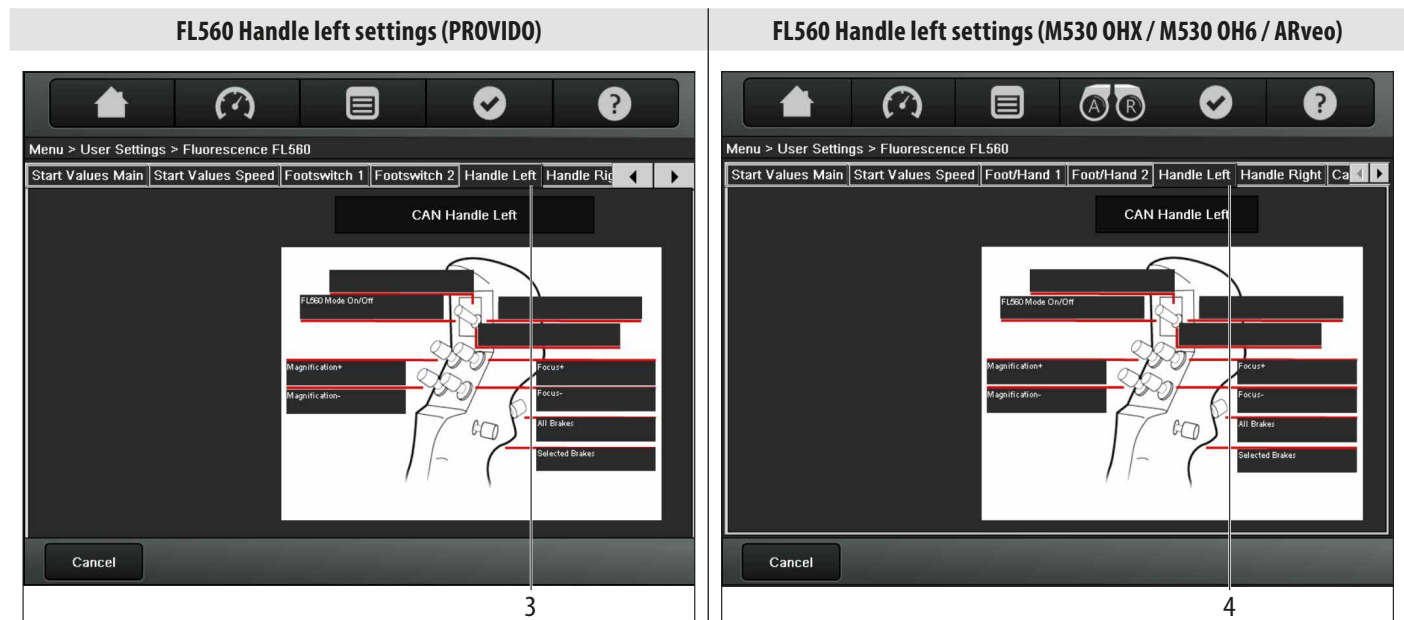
FL560 Handle left settings (PROVIDO)

Menu > User Settings > Fluorescence FL560

Start Values Main | Start Values Speed | Footswitch 1 | Footswitch 2 | Handle Left | Handle Rig

CAN Handle Left

FL560 Mode On/Off

Magnification+

Magnification-

Focus+

Focus-

All Brakes

Selected Brakes

Cancel

3

FL560 Handle left settings (M530 OHX / M530 OH6 / ARveo)

A R

Menu > User Settings > Fluorescence FL560

Start Values Main | Start Values Speed | Foot/Hand 1 | Foot/Hand 2 | Handle Left | Handle Right | Ca

CAN Handle Left

FL560 Mode On/Off

Magnification+

Magnification-

Focus+

Focus-

All Brakes

Selected Brakes

Cancel

4